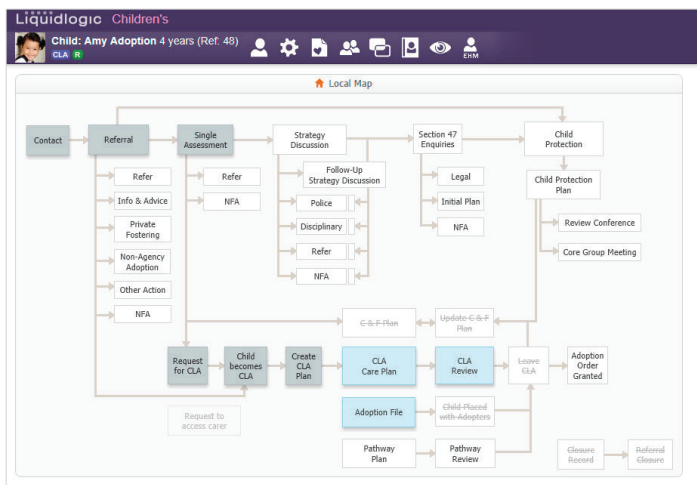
Liquidlogic Children's

Child: Amy Adoption 4 years (Ref: 48)
CLA R
EHM

Local Map

Contact
Referral
Single Assessment
Strategy Discussion
Section 47 Enquiries
Child Protection

Refer
Info & Advice
Private Fostering
Non-Agency Adoption
Other Action
NFA

Refer
NFA

Follow-Up Strategy Discussion
Police
Disciplinary
Refer
NFA

Legal
Initial Plan
NFA

Child Protection Plan
Review Conference
Core Group Meeting

C & F Plan
Update C & F Plan

Request for CLA
Child becomes CLA
Create CLA Plan
CLA Care Plan
CLA Review
Leave CLA
Adoption Order Granted

Request to access carer

Adoption File
Child Placed with Adopters

Pathway Plan
Pathway Review

Closure Record
Referral Closure